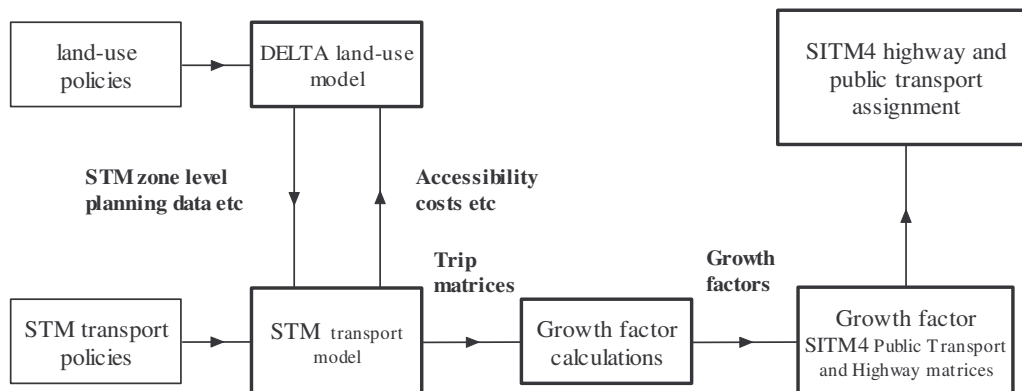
land-use policies

DELTA land-use model

SITM4 highway and public transport assignment

STM zone level planning data etc

Accessibility costs etc

Trip matrices

Growth factors

STM transport policies

STM transport model

Growth factor calculations

Growth factor SITM4 Public Transport and Highway matrices